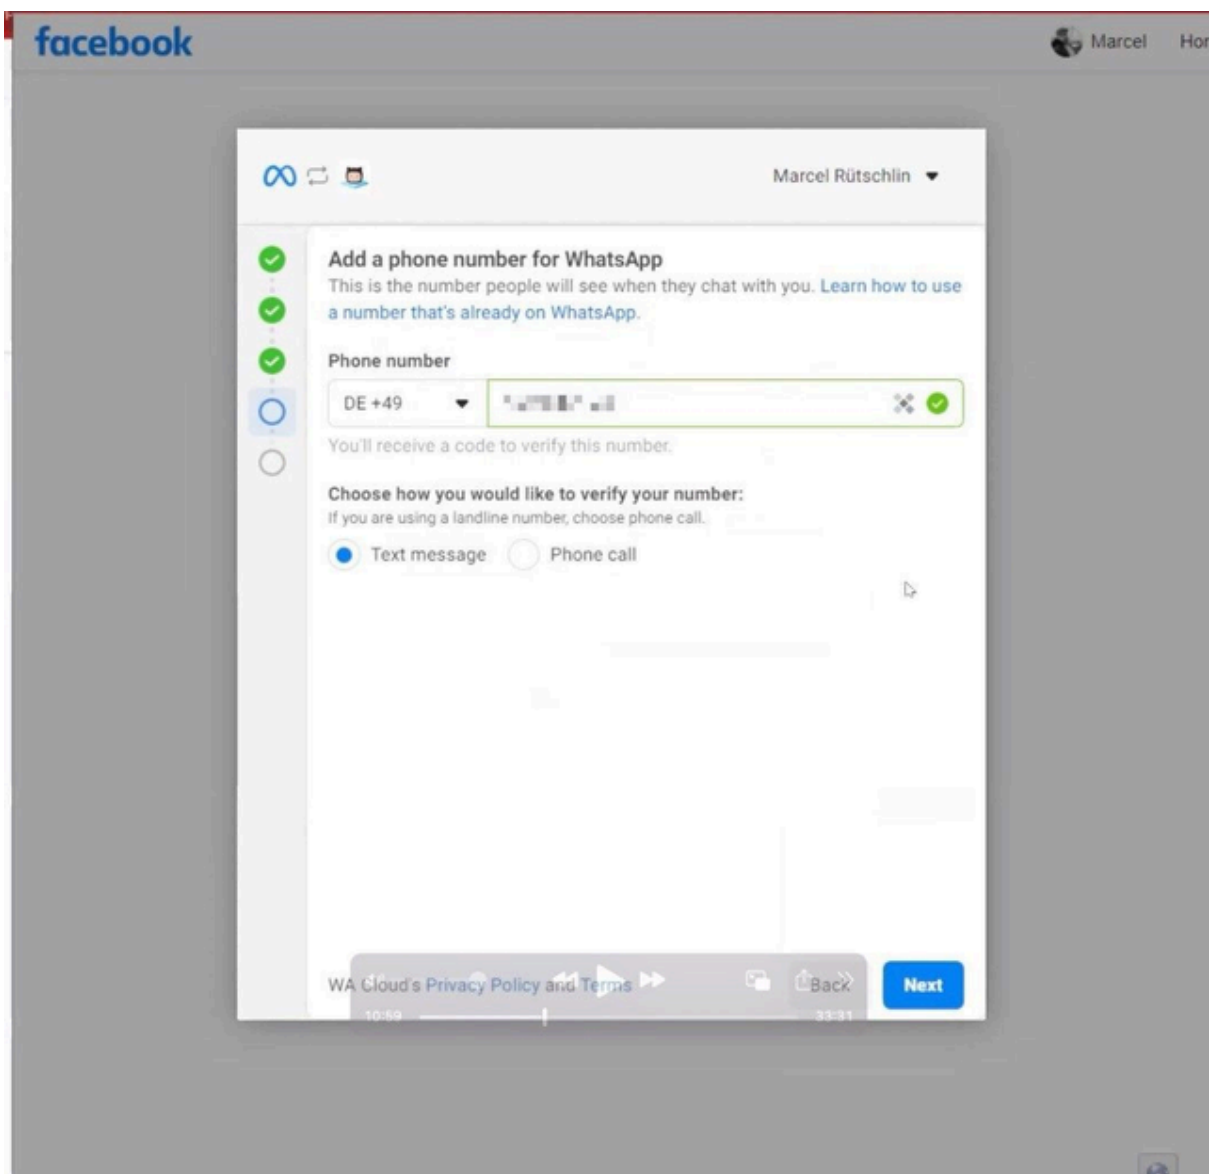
facebook

Marcel Hor

Marcel Rütschlin

Add a phone number for WhatsApp
This is the number people will see when they chat with you. Learn how to use a number that's already on WhatsApp.

Phone number

DE +49 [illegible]

You'll receive a code to verify this number.

Choose how you would like to verify your number:
If you are using a landline number, choose phone call.

Text message Phone call

WA Cloud's Privacy Policy and Terms

10:59 33:31

Back Next